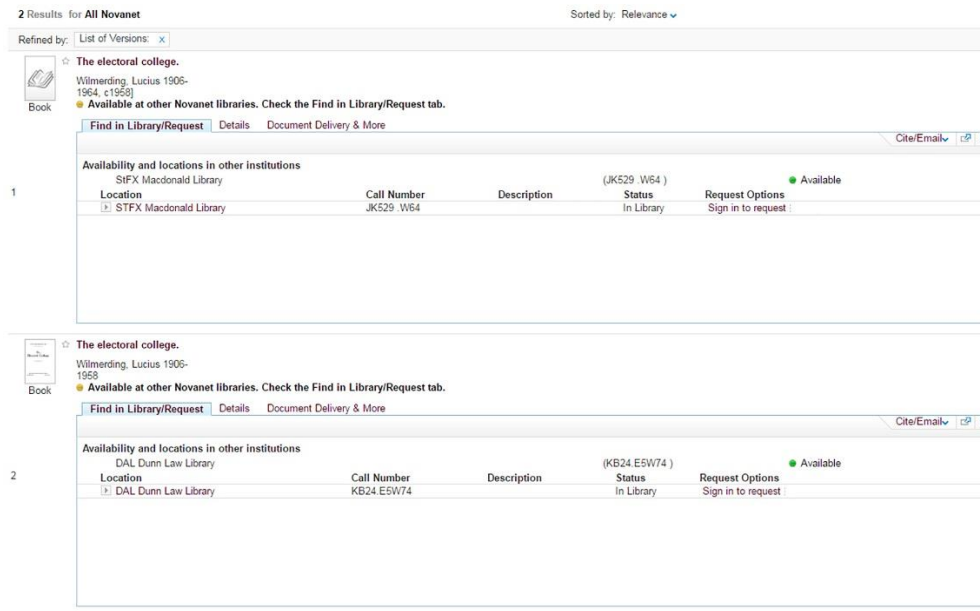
2 Results for All Novanet

Sorted by: Relevance

Refined by: List of Versions: x

1

Book

The electoral college.

Wilmerding, Lucius 1906-1964, c1958]

Available at other Novanet libraries. Check the Find in Library/Request tab.

Find in Library/Request | Details | Document Delivery & More

Cite/Email

Availability and locations in other institutions

StFX Macdonald Library (JK529 .W64 ) Available

| Location | Call Number | Description | Status | Request Options |
|---|---|---|---|---|
| STFX Macdonald Library | JK529 .W64 | | In Library | Sign in to request |

2

Book

The electoral college.

Wilmerding, Lucius 1906-1958

Available at other Novanet libraries. Check the Find in Library/Request tab.

Find in Library/Request | Details | Document Delivery & More

Cite/Email

Availability and locations in other institutions

DAL Dunn Law Library (KB24.E5W74 ) Available

| Location | Call Number | Description | Status | Request Options |
|---|---|---|---|---|
| DAL Dunn Law Library | KB24.E5W74 | | In Library | Sign in to request |